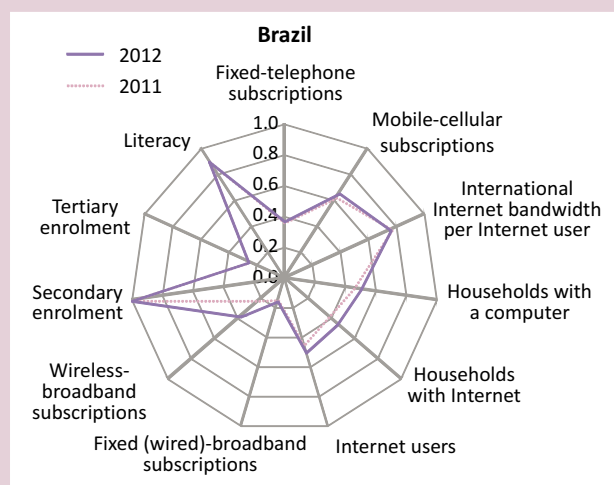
Brazil

2012

2011

Fixed-telephone subscriptions

Mobile-cellular subscriptions

International Internet bandwidth per Internet user

Households with a computer

Households with Internet

Internet users

Fixed (wired)-broadband subscriptions

Wireless-broadband subscriptions

Secondary enrolment

Tertiary enrolment

Literacy

1.0
0.8
0.6
0.4
0.2
0.0